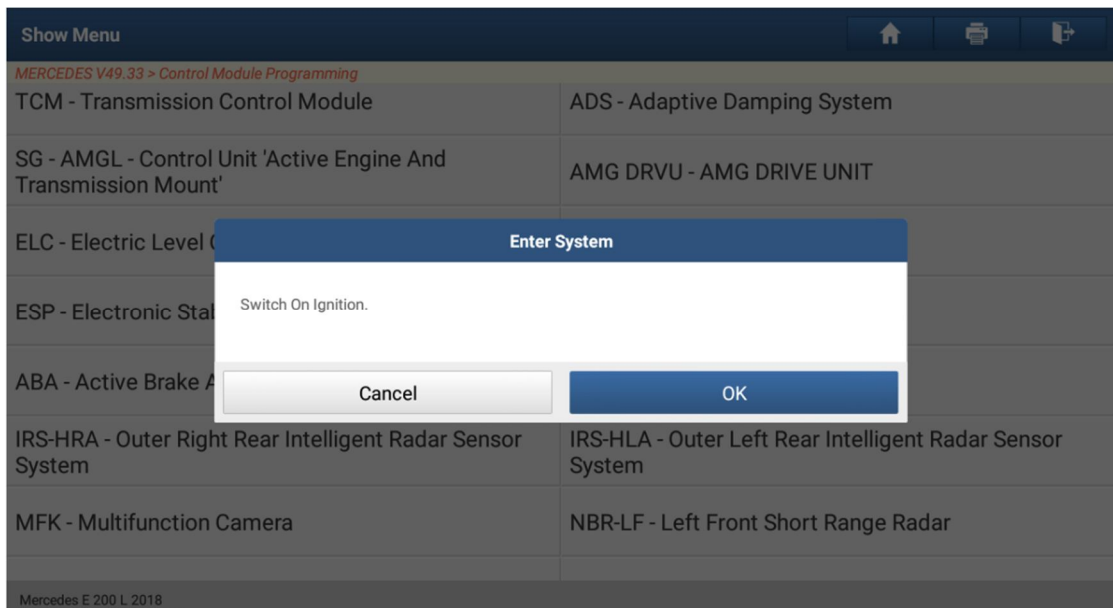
Show Menu

MERCEDES V49.33 > Control Module Programming

| | |
|---|---|
| TCM - Transmission Control Module | ADS - Adaptive Damping System |
| SG - AMGL - Control Unit 'Active Engine And Transmission Mount' | AMG DRVU - AMG DRIVE UNIT |
| ELC - Electric Level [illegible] | |
| ESP - Electronic Stab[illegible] | |
| ABA - Active Brake A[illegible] | |
| IRS-HRA - Outer Right Rear Intelligent Radar Sensor System | IRS-HLA - Outer Left Rear Intelligent Radar Sensor System |
| MFK - Multifunction Camera | NBR-LF - Left Front Short Range Radar |

Enter System

Switch On Ignition.

Cancel

OK

Mercedes E 200 L 2018